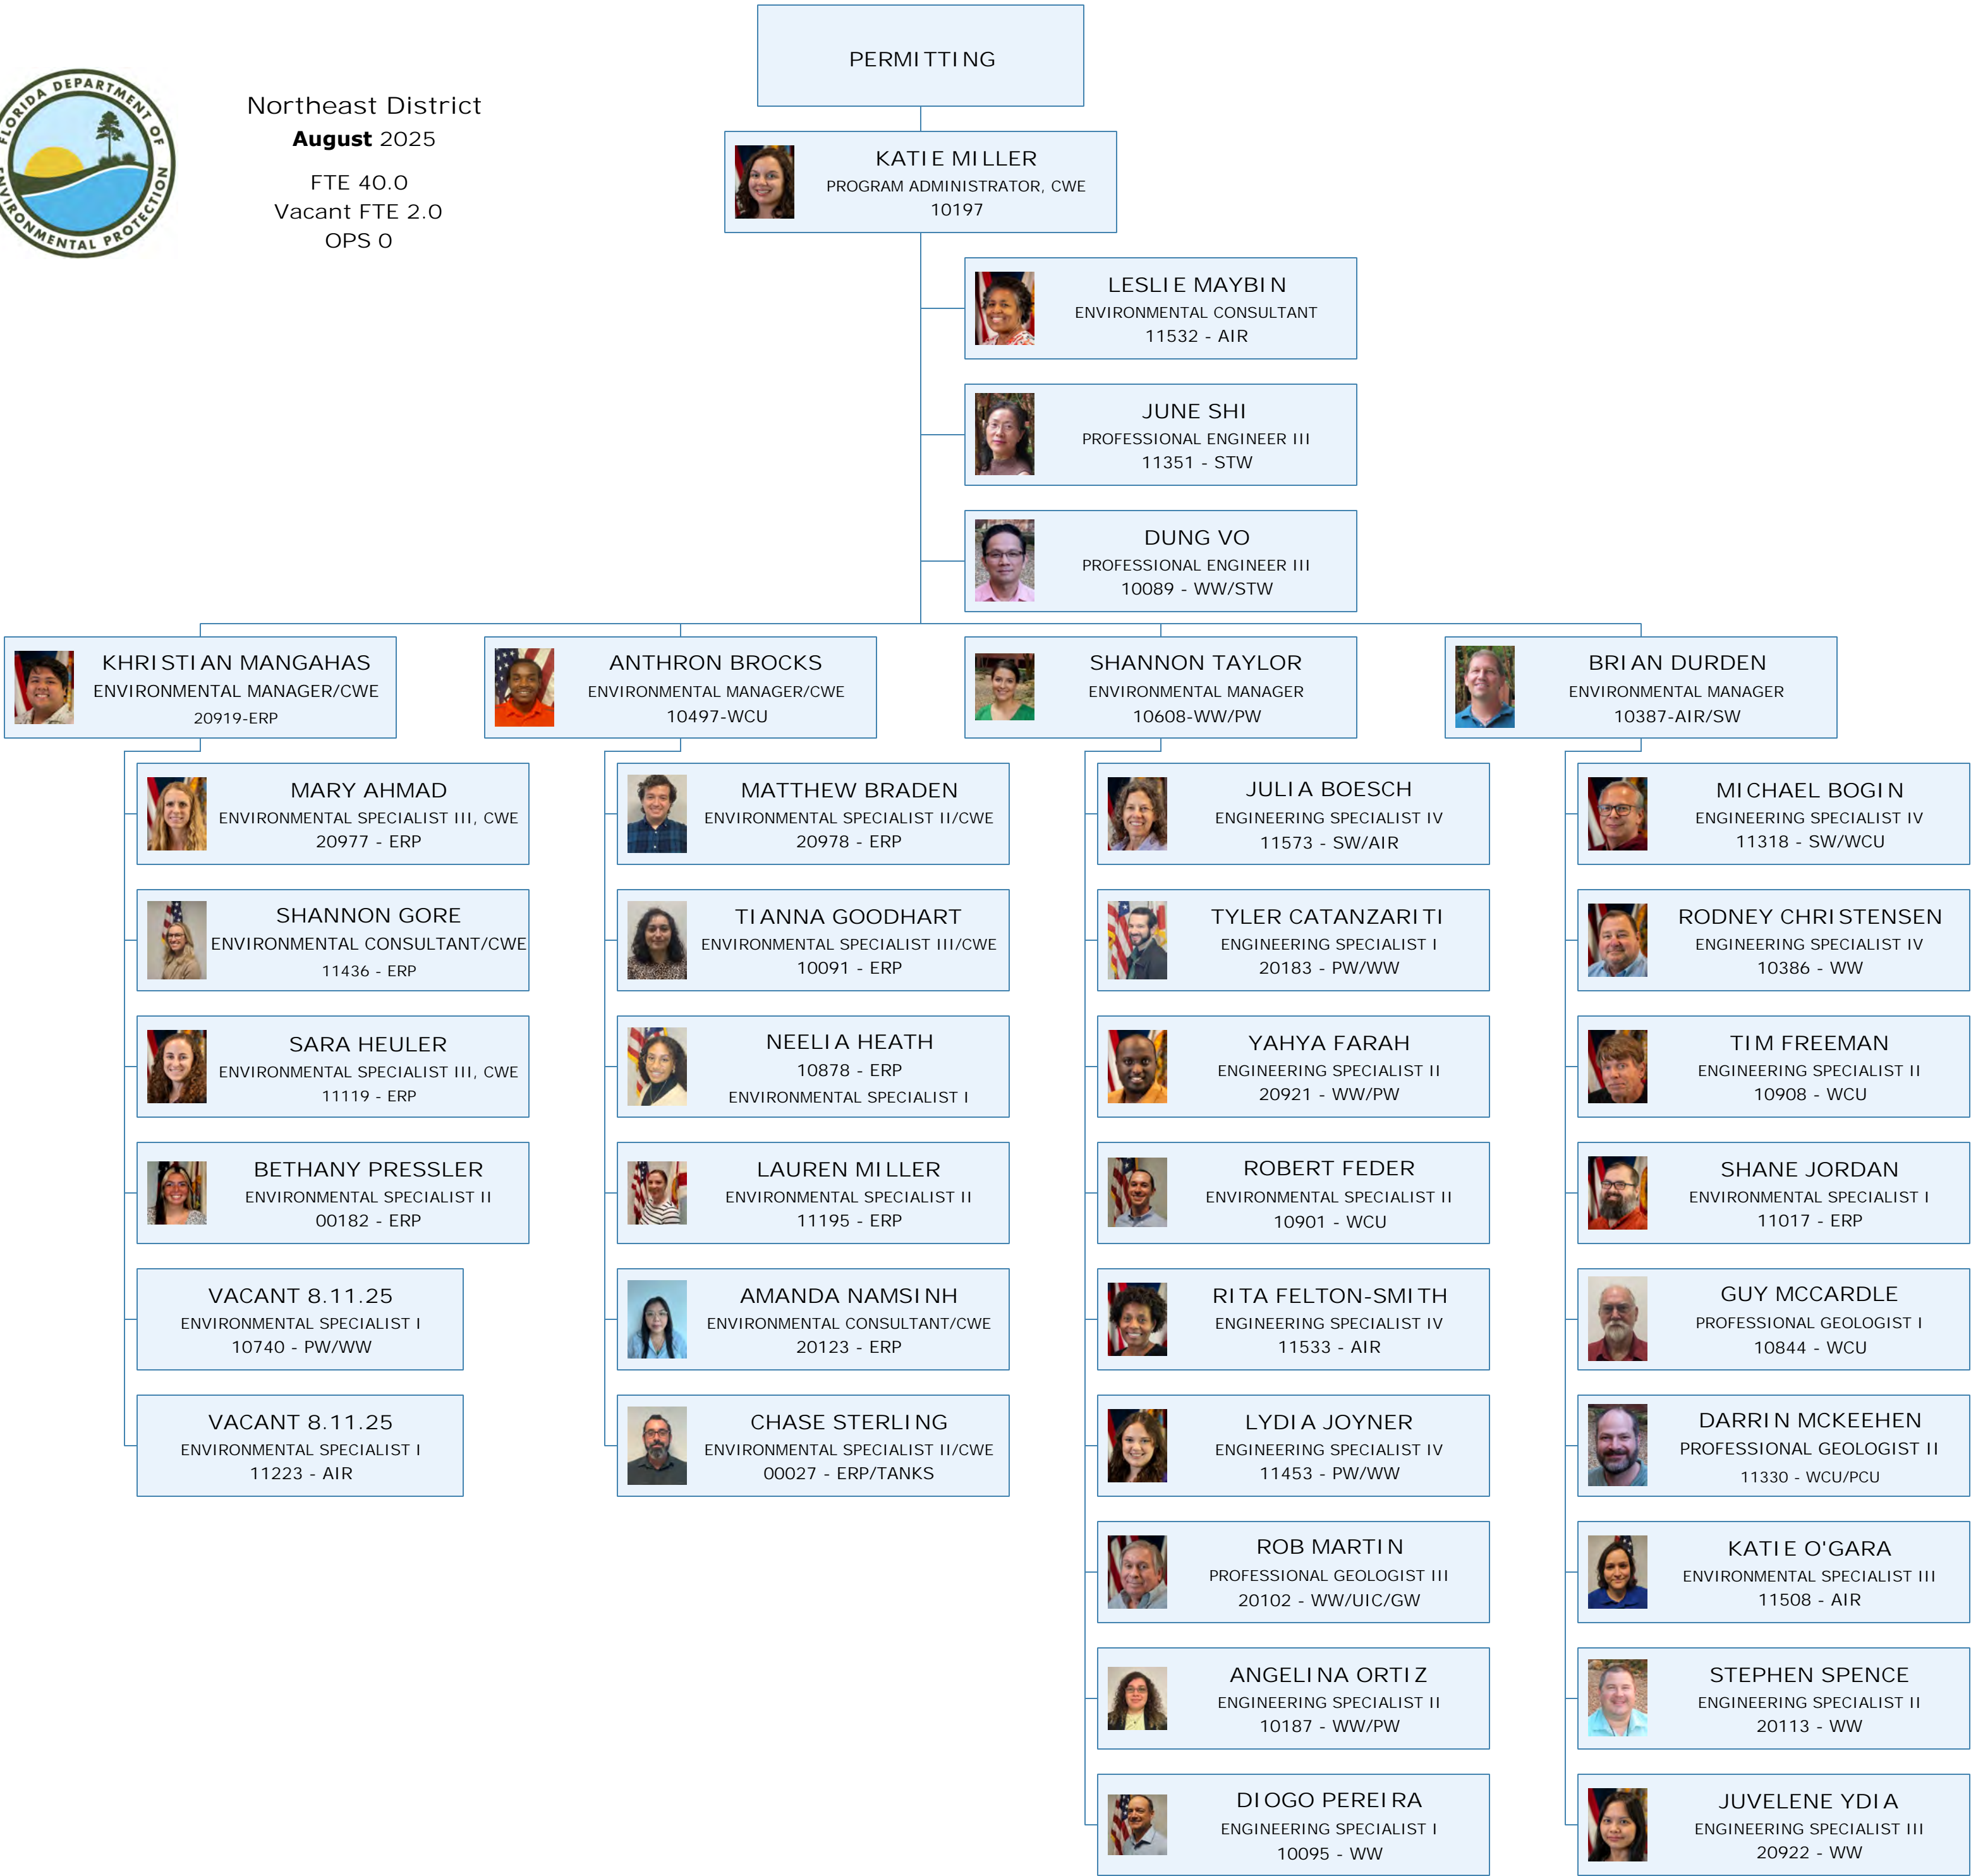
FLORIDA DEPARTMENT OF ENVIRONMENTAL PROTECTION

Northeast District
**August** 2025

FTE 40.0
Vacant FTE 2.0
OPS 0

PERMITTING

KATIE MILLER
PROGRAM ADMINISTRATOR, CWE
10197

LESLIE MAYBIN
ENVIRONMENTAL CONSULTANT
11532 - AIR

JUNE SHI
PROFESSIONAL ENGINEER III
11351 - STW

DUNG VO
PROFESSIONAL ENGINEER III
10089 - WW/STW

KHRISTIAN MANGAHAS
ENVIRONMENTAL MANAGER/CWE
20919-ERP

MARY AHMAD
ENVIRONMENTAL SPECIALIST III, CWE
20977 - ERP

SHANNON GORE
ENVIRONMENTAL CONSULTANT/CWE
11436 - ERP

SARA HEULER
ENVIRONMENTAL SPECIALIST III, CWE
11119 - ERP

BETHANY PRESSLER
ENVIRONMENTAL SPECIALIST II
00182 - ERP

VACANT 8.11.25
ENVIRONMENTAL SPECIALIST I
10740 - PW/WW

VACANT 8.11.25
ENVIRONMENTAL SPECIALIST I
11223 - AIR

ANTHRON BROCKS
ENVIRONMENTAL MANAGER/CWE
10497-WCU

MATTHEW BRADEN
ENVIRONMENTAL SPECIALIST II/CWE
20978 - ERP

TIANNA GOODHART
ENVIRONMENTAL SPECIALIST III/CWE
10091 - ERP

NEELIA HEATH
10878 - ERP
ENVIRONMENTAL SPECIALIST I

LAUREN MILLER
ENVIRONMENTAL SPECIALIST II
11195 - ERP

AMANDA NAMSINH
ENVIRONMENTAL CONSULTANT/CWE
20123 - ERP

CHASE STERLING
ENVIRONMENTAL SPECIALIST II/CWE
00027 - ERP/TANKS

SHANNON TAYLOR
ENVIRONMENTAL MANAGER
10608-WW/PW

JULIA BOESCH
ENGINEERING SPECIALIST IV
11573 - SW/AIR

TYLER CATANZARITI
ENGINEERING SPECIALIST I
20183 - PW/WW

YAHYA FARAH
ENGINEERING SPECIALIST II
20921 - WW/PW

ROBERT FEDER
ENVIRONMENTAL SPECIALIST II
10901 - WCU

RITA FELTON-SMITH
ENGINEERING SPECIALIST IV
11533 - AIR

LYDIA JOYNER
ENGINEERING SPECIALIST IV
11453 - PW/WW

ROB MARTIN
PROFESSIONAL GEOLOGIST III
20102 - WW/UIC/GW

ANGELINA ORTIZ
ENGINEERING SPECIALIST II
10187 - WW/PW

DIOGO PEREIRA
ENGINEERING SPECIALIST I
10095 - WW

BRIAN DURDEN
ENVIRONMENTAL MANAGER
10387-AIR/SW

MICHAEL BOGIN
ENGINEERING SPECIALIST IV
11318 - SW/WCU

RODNEY CHRISTENSEN
ENGINEERING SPECIALIST IV
10386 - WW

TIM FREEMAN
ENGINEERING SPECIALIST II
10908 - WCU

SHANE JORDAN
ENVIRONMENTAL SPECIALIST I
11017 - ERP

GUY MCCARDLE
PROFESSIONAL GEOLOGIST I
10844 - WCU

DARRIN MCKEEHEN
PROFESSIONAL GEOLOGIST II
11330 - WCU/PCU

KATIE O'GARA
ENVIRONMENTAL SPECIALIST III
11508 - AIR

STEPHEN SPENCE
ENGINEERING SPECIALIST II
20113 - WW

JUVELENE YDIA
ENGINEERING SPECIALIST III
20922 - WW